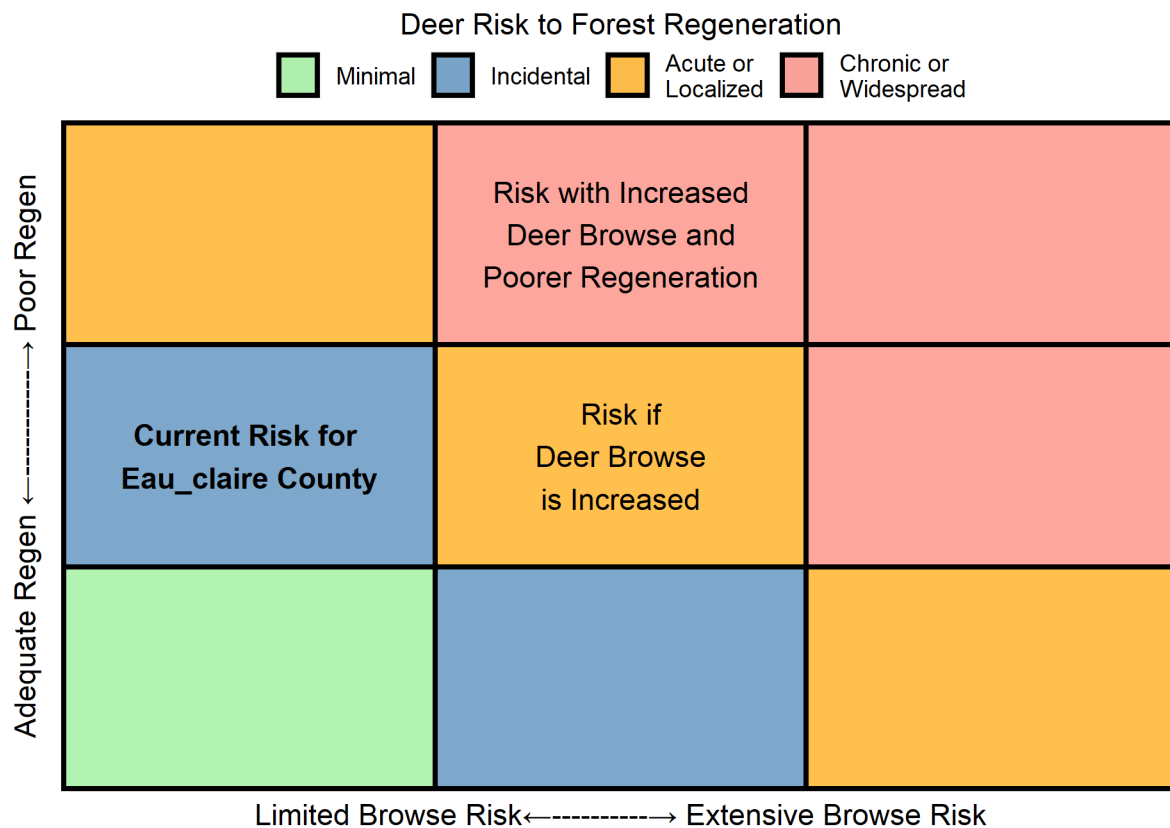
Deer Risk to Forest Regeneration

Minimal Incidental Acute or Localized Chronic or Widespread

Adequate Regen ←-----------→ Poor Regen

| | Risk with Increased Deer Browse and Poorer Regeneration | |
|---|---|---|
| **Current Risk for Eau_claire County** | Risk if Deer Browse is Increased | |
| | | |

Limited Browse Risk←-----------→ Extensive Browse Risk